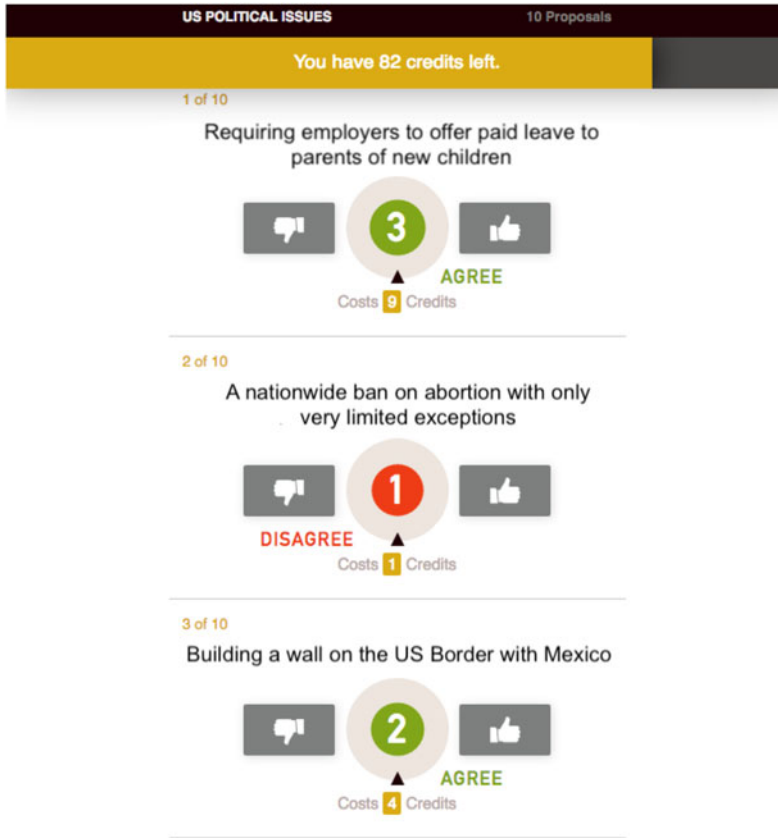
US POLITICAL ISSUES

10 Proposals

You have 82 credits left.

1 of 10

Requiring employers to offer paid leave to parents of new children

3

AGREE

Costs 9 Credits

2 of 10

A nationwide ban on abortion with only very limited exceptions

1

DISAGREE

Costs 1 Credits

3 of 10

Building a wall on the US Border with Mexico

2

AGREE

Costs 4 Credits